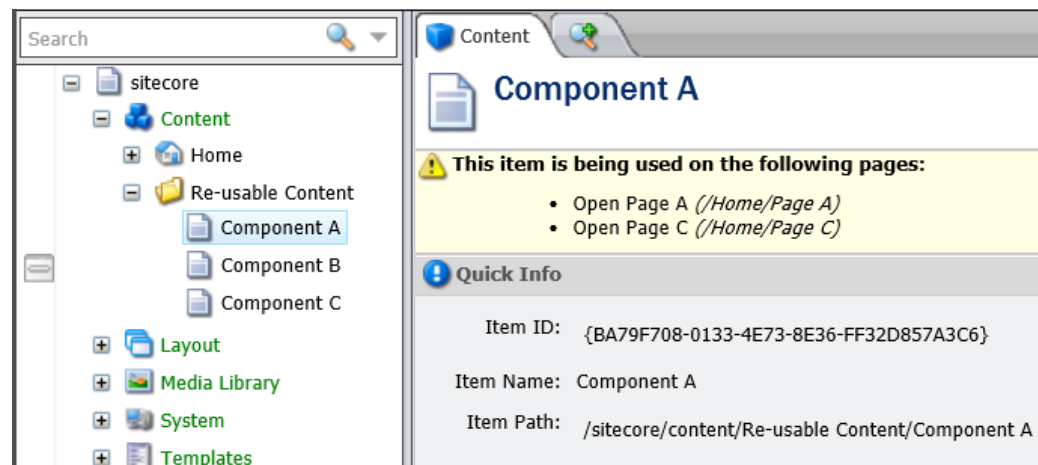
Search

sitecore
Content
Home
Re-usable Content
Component A
Component B
Component C
Layout
Media Library
System
Templates

Content

Component A

This item is being used on the following pages:

- Open Page A *(/Home/Page A)*
- Open Page C *(/Home/Page C)*

Quick Info

Item ID: {BA79F708-0133-4E73-8E36-FF32D857A3C6}

Item Name: Component A

Item Path: /sitecore/content/Re-usable Content/Component A